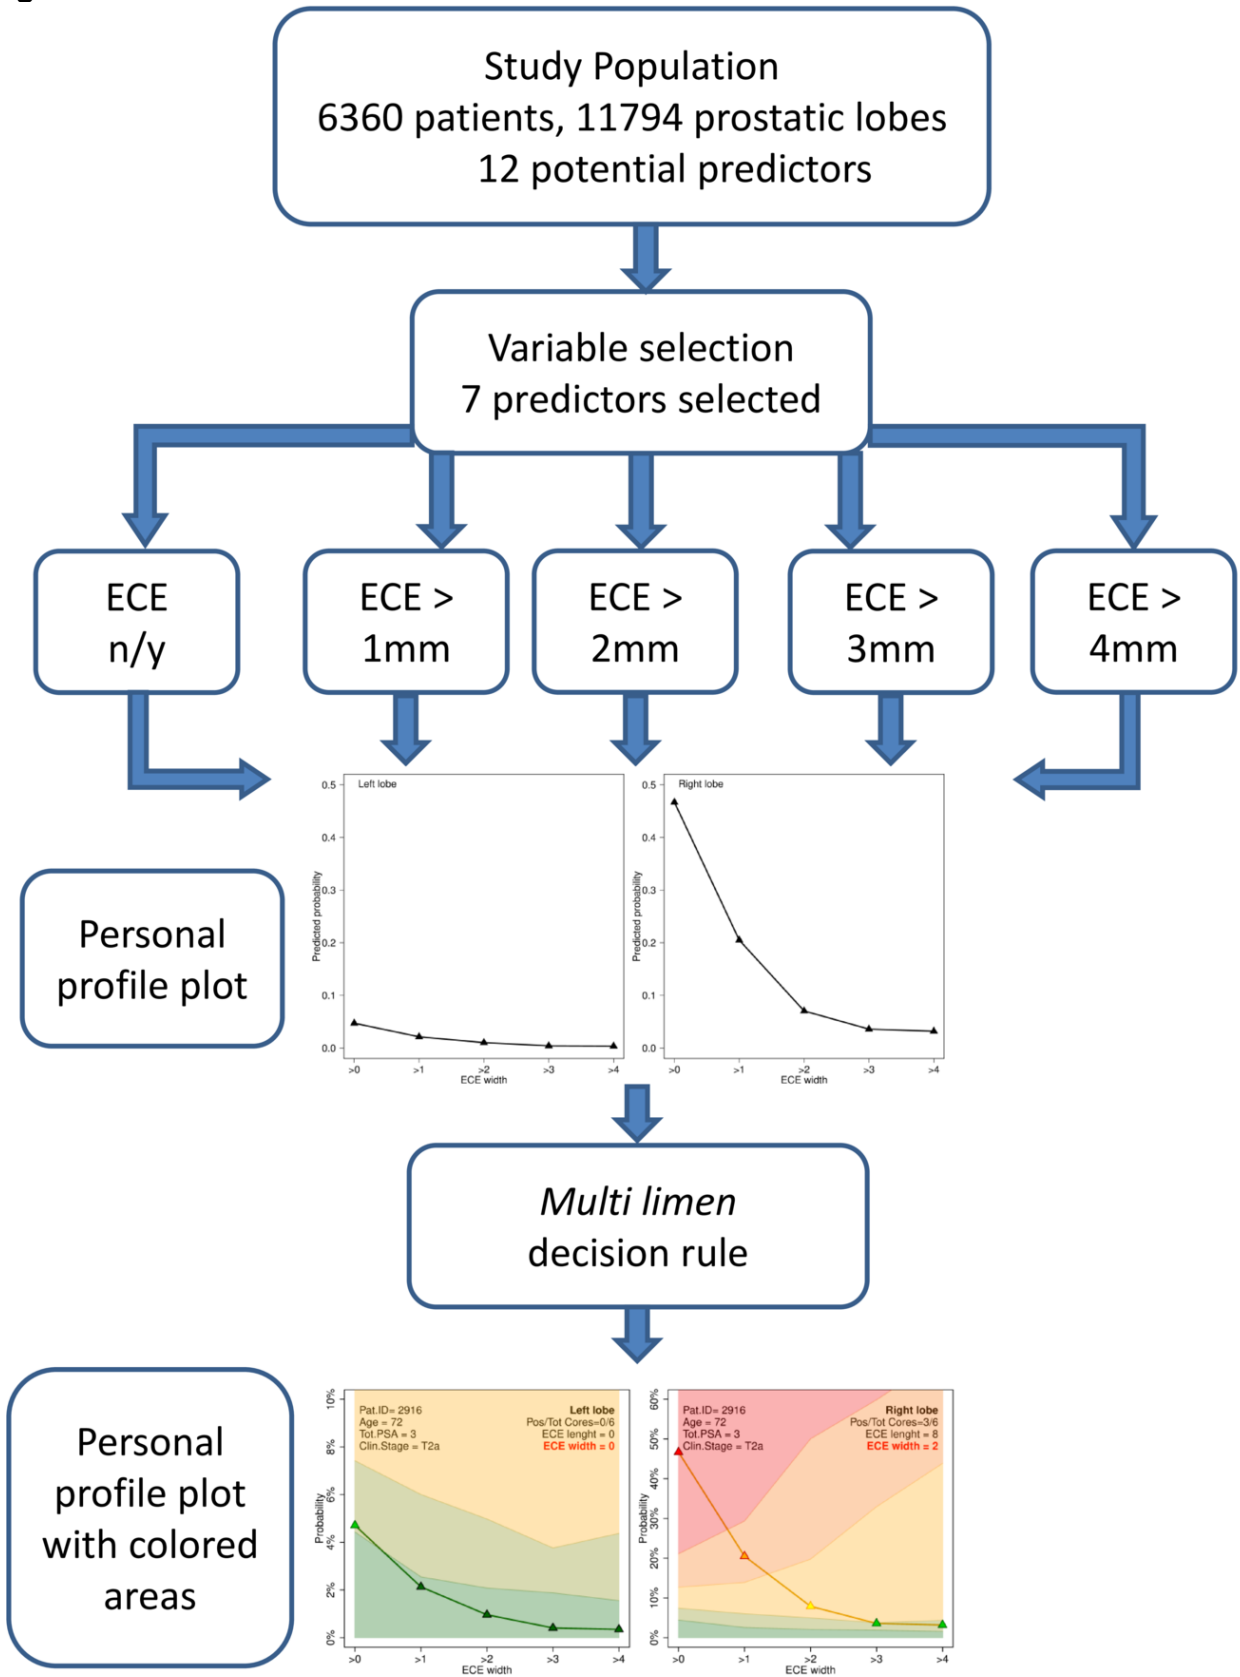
Study Population
6360 patients, 11794 prostatic lobes
12 potential predictors

Variable selection
7 predictors selected

ECE n/y

ECE > 1mm

ECE > 2mm

ECE > 3mm

ECE > 4mm

Personal profile plot

Left lobe
0.5
0.4
0.3
0.2
0.1
0.0
Predicted probability
>0 >1 >2 >3 >4
ECE width

Right lobe
0.5
0.4
0.3
0.2
0.1
0.0
Predicted probability
>0 >1 >2 >3 >4
ECE width

*Multi limen*
decision rule

Personal profile plot with colored areas

Pat.ID= 2916
Age = 72
Tot.PSA = 3
Clin.Stage = T2a
Left lobe
Pos/Tot Cores=0/6
ECE lenght = 0
ECE width = 0
10%
8%
6%
4%
2%
0%
Probability
>0 >1 >2 >3 >4
ECE width

Pat.ID= 2916
Age = 72
Tot.PSA = 3
Clin.Stage = T2a
Right lobe
Pos/Tot Cores=3/6
ECE lenght = 8
ECE width = 2
60%
50%
40%
30%
20%
10%
0%
Probability
>0 >1 >2 >3 >4
ECE width